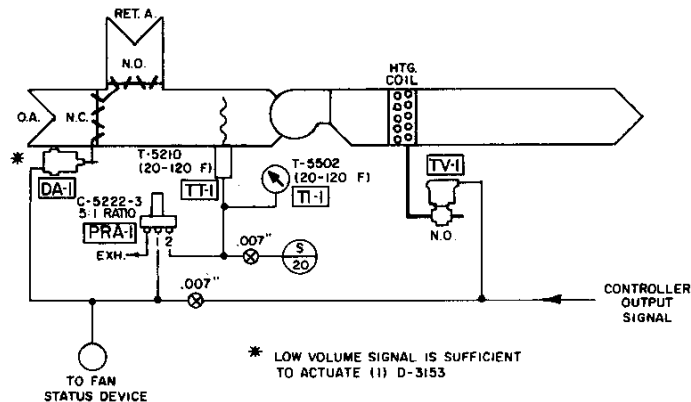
RET. A
N.O.
HTG. COIL
O.A.
N.C.
*
DA-1
T-5210 (20-120 F)
TT-1
T-5502 (20-120 F)
TI-1
TV-1
N.O.
C-5222-3 5:1 RATIO
PRA-1
1 2
EXH.
.007"
S 20
.007"
CONTROLLER OUTPUT SIGNAL
TO FAN STATUS DEVICE
* LOW VOLUME SIGNAL IS SUFFICIENT TO ACTUATE (1) D-3153